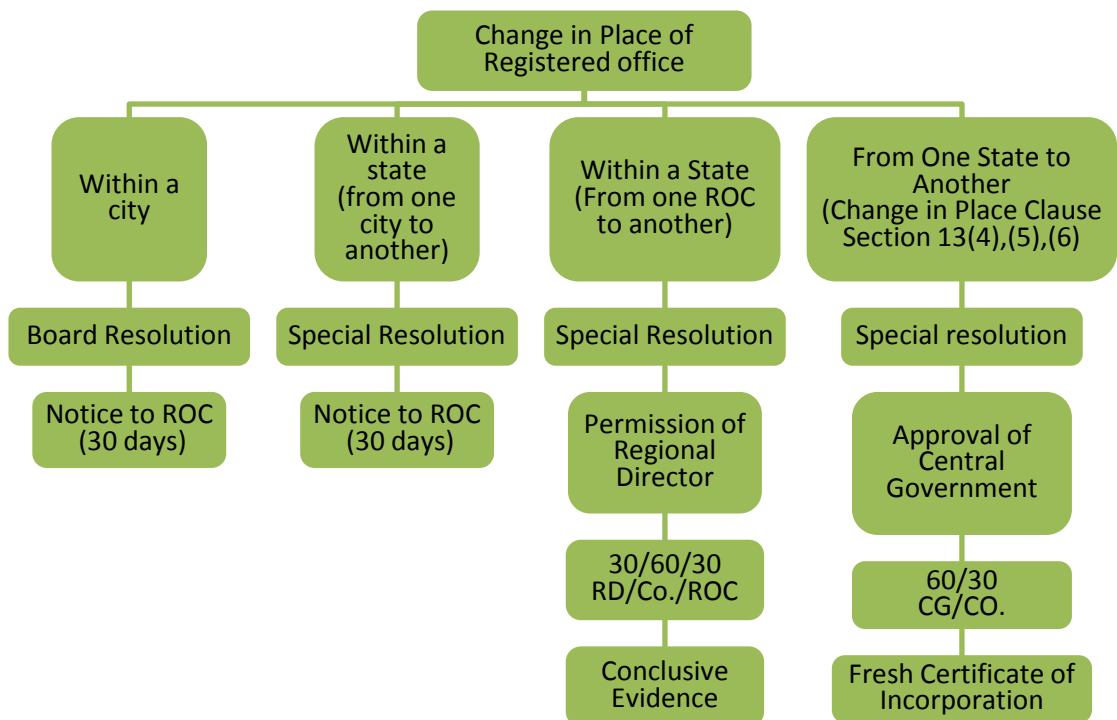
Change in Place of Registered office

Within a city

Board Resolution

Notice to ROC (30 days)

Within a state (from one city to another)

Special Resolution

Notice to ROC (30 days)

Within a State (From one ROC to another)

Special Resolution

Permission of Regional Director

30/60/30 RD/Co./ROC

Conclusive Evidence

From One State to Another (Change in Place Clause Section 13(4),(5),(6)

Special resolution

Approval of Central Government

60/30 CG/CO.

Fresh Certificate of Incorporation